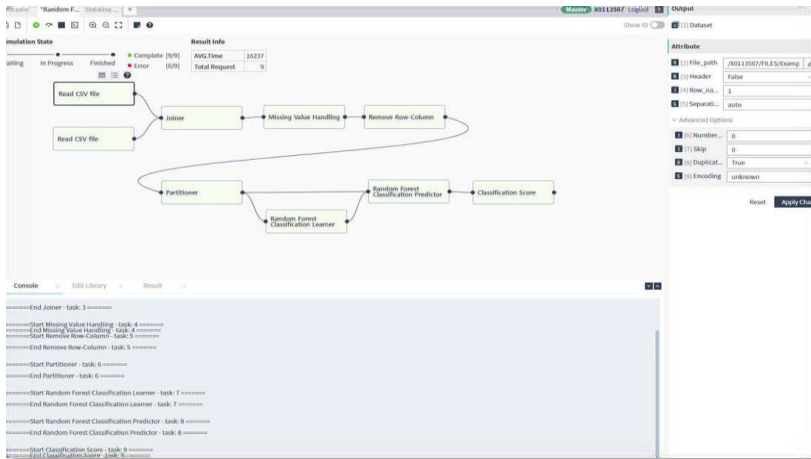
Filesafe *Random F... Stacking... +

Master X0113567 Logout Output

Show ID [1] Dataset

imulation State

aiting In Progress Finished

Complete [9/9]
Error [0/9]

Result Info

| AVG.Time | 16237 |
|---|---|
| Total Request | 9 |

Read CSV file

Read CSV file

Joiner

Missing Value Handling

Remove Row-Column

Partitioner

Random Forest Classification Predictor

Classification Score

Random Forest Classification Learner

Attribute

[2] File_path /X0113567/FILES/Examp

[3] Header False

[4] Row_na... 1

[5] Separati... auto

Advanced Options

[6] Number... 0

[7] Skip 0

[8] Duplicat... True

[9] Encoding unknown

Reset Apply Cha

Console Edit Library Result

=======End Joiner - task: 3 =======

=======Start Missing Value Handling - task: 4 =======
=======End Missing Value Handling - task: 4 =======
=======Start Remove Row-Column - task: 5 =======

=======End Remove Row-Column - task: 5 =======

=======Start Partitioner - task: 6 =======

=======End Partitioner - task: 6 =======

=======Start Random Forest Classification Learner - task: 7 =======

=======End Random Forest Classification Learner - task: 7 =======

=======Start Random Forest Classification Predictor - task: 8 =======

=======End Random Forest Classification Predictor - task: 8 =======

=======Start Classification Score - task: 9 =======
=======End Classification Score - task: 9 =======